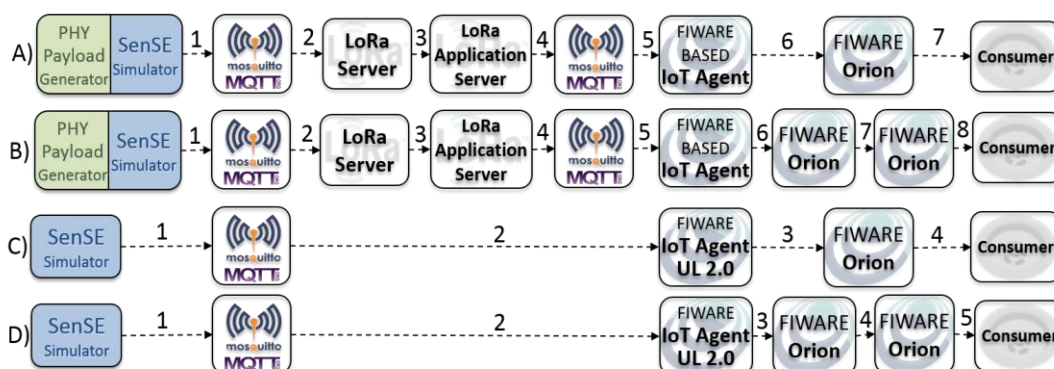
A) PHY Payload Generator SenSE Simulator 1 mosquitto MQTT 2 LoRa Server 3 LoRa Application Server 4 mosquitto MQTT 5 FIWARE BASED IoT Agent 6 FIWARE Orion 7 Consumer

B) PHY Payload Generator SenSE Simulator 1 mosquitto MQTT 2 LoRa Server 3 LoRa Application Server 4 mosquitto MQTT 5 FIWARE BASED IoT Agent 6 FIWARE Orion 7 FIWARE Orion 8 Consumer

C) SenSE Simulator 1 mosquitto MQTT 2 FIWARE IoT Agent UL 2.0 3 FIWARE Orion 4 Consumer

D) SenSE Simulator 1 mosquitto MQTT 2 FIWARE IoT Agent UL 2.0 3 FIWARE Orion 4 FIWARE Orion 5 Consumer